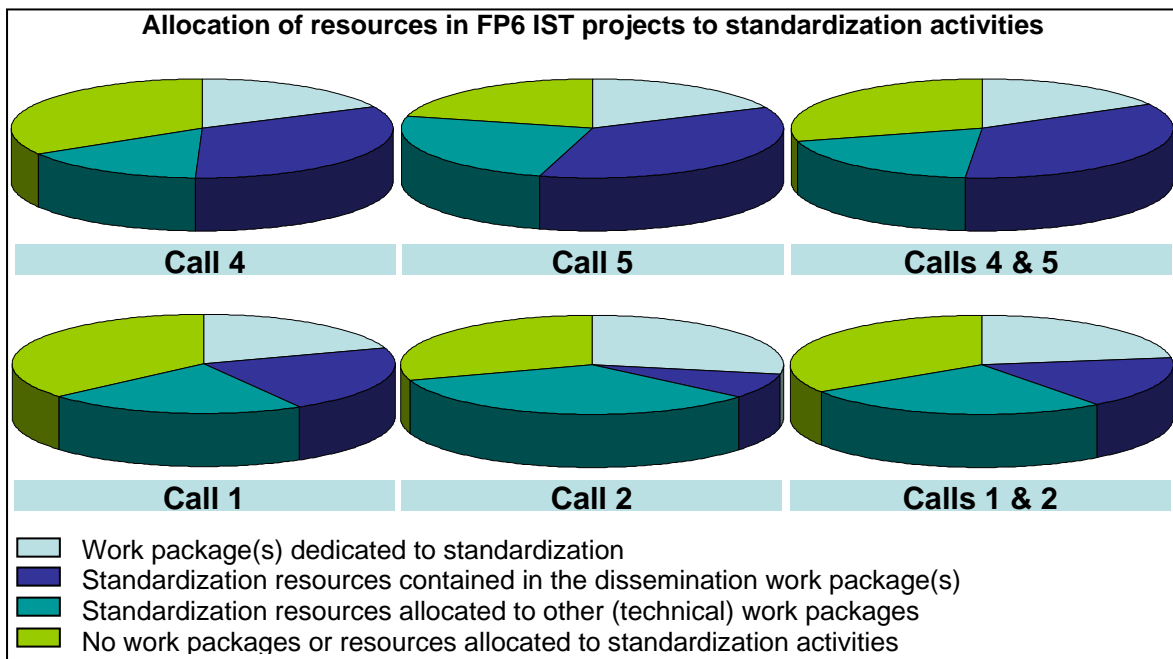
Allocation of resources in FP6 IST projects to standardization activities

Call 4

Call 5

Calls 4 & 5

Call 1

Call 2

Calls 1 & 2

Work package(s) dedicated to standardization
Standardization resources contained in the dissemination work package(s)
Standardization resources allocated to other (technical) work packages
No work packages or resources allocated to standardization activities